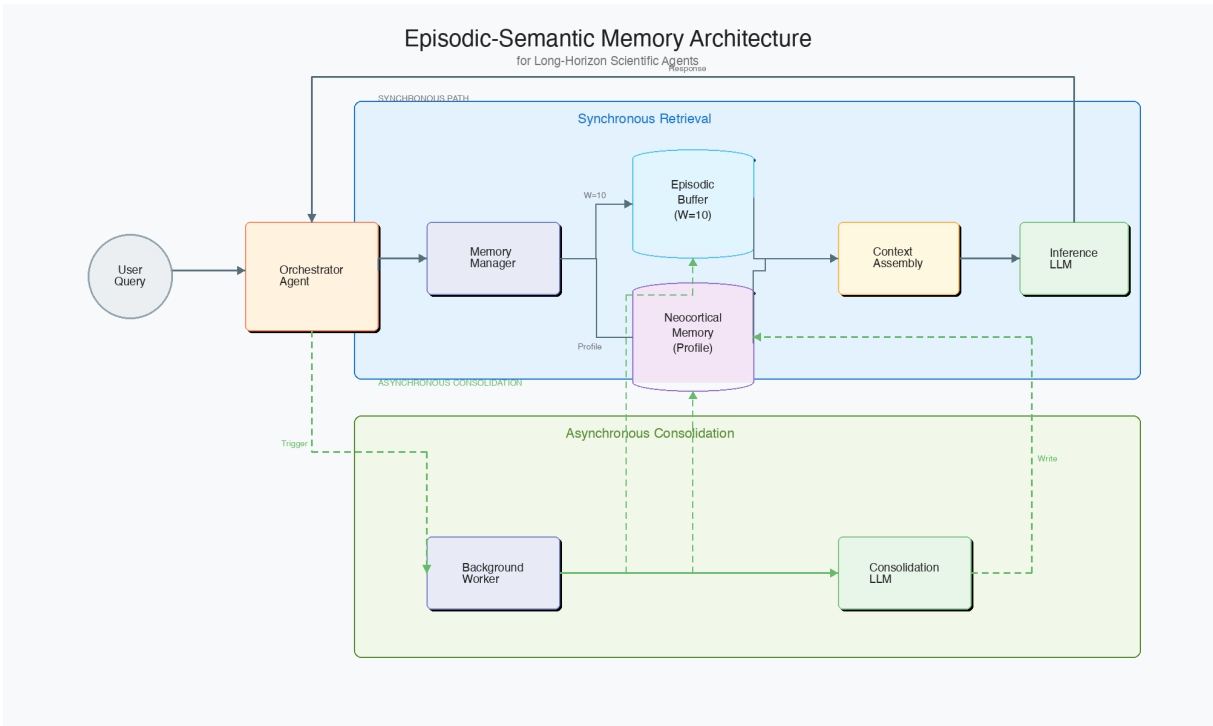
Episodic-Semantic Memory Architecture

for Long-Horizon Scientific Agents

Response

SYNCHRONOUS PATH

Synchronous Retrieval

W=10

Episodic Buffer (W=10)

User Query

Orchestrator Agent

Memory Manager

Context Assembly

Inference LLM

Neocortical Memory (Profile)

Profile

ASYNCHRONOUS CONSOLIDATION

Trigger

Asynchronous Consolidation

Write

Background Worker

Consolidation LLM